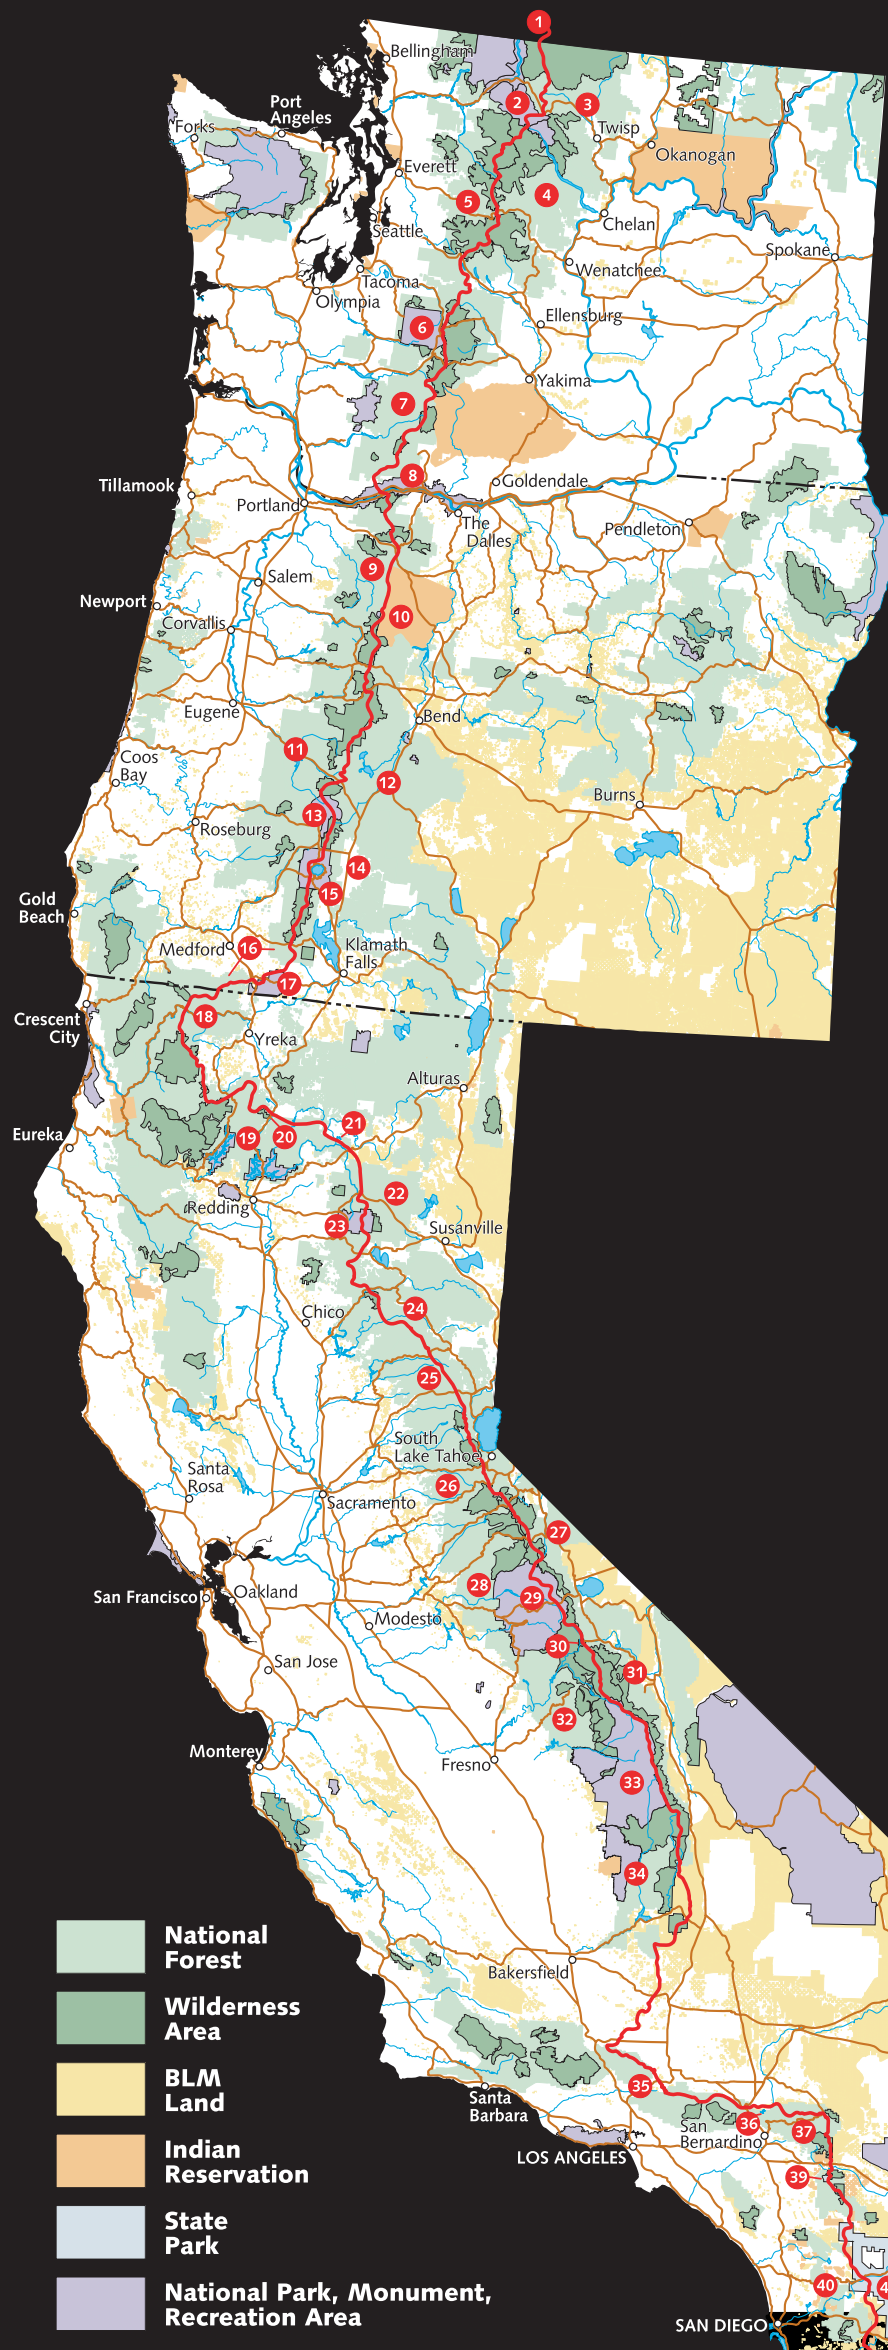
1
Bellingham
2
3
Port Angeles
Forks
Twisp
Okanogan
Everett
5
4
Seattle
Chelan
Spokane
Wenatchee
Tacoma
Olympia
Ellensburg
6
Yakima
7
8
Goldendale
Tillamook
Portland
The Dalles
Pendleton
Salem
9
Newport
10
Corvallis
Eugene
Bend
11
Coos Bay
12
Burns
13
Roseburg
14
15
Gold Beach
Medford
16
Klamath Falls
17
Crescent City
18
Yreka
Alturas
Eureka
21
19
20
22
Redding
23
Susanville
24
Chico
25
South Lake Tahoe
Santa Rosa
26
Sacramento
27
28
San Francisco
Oakland
29
Modesto
30
San Jose
31
32
Monterey
Fresno
33
34
Bakersfield
35
Santa Barbara
San Bernardino
36
37
LOS ANGELES
39
40
SAN DIEGO
4
National Forest
Wilderness Area
BLM Land
Indian Reservation
State Park
National Park, Monument, Recreation Area